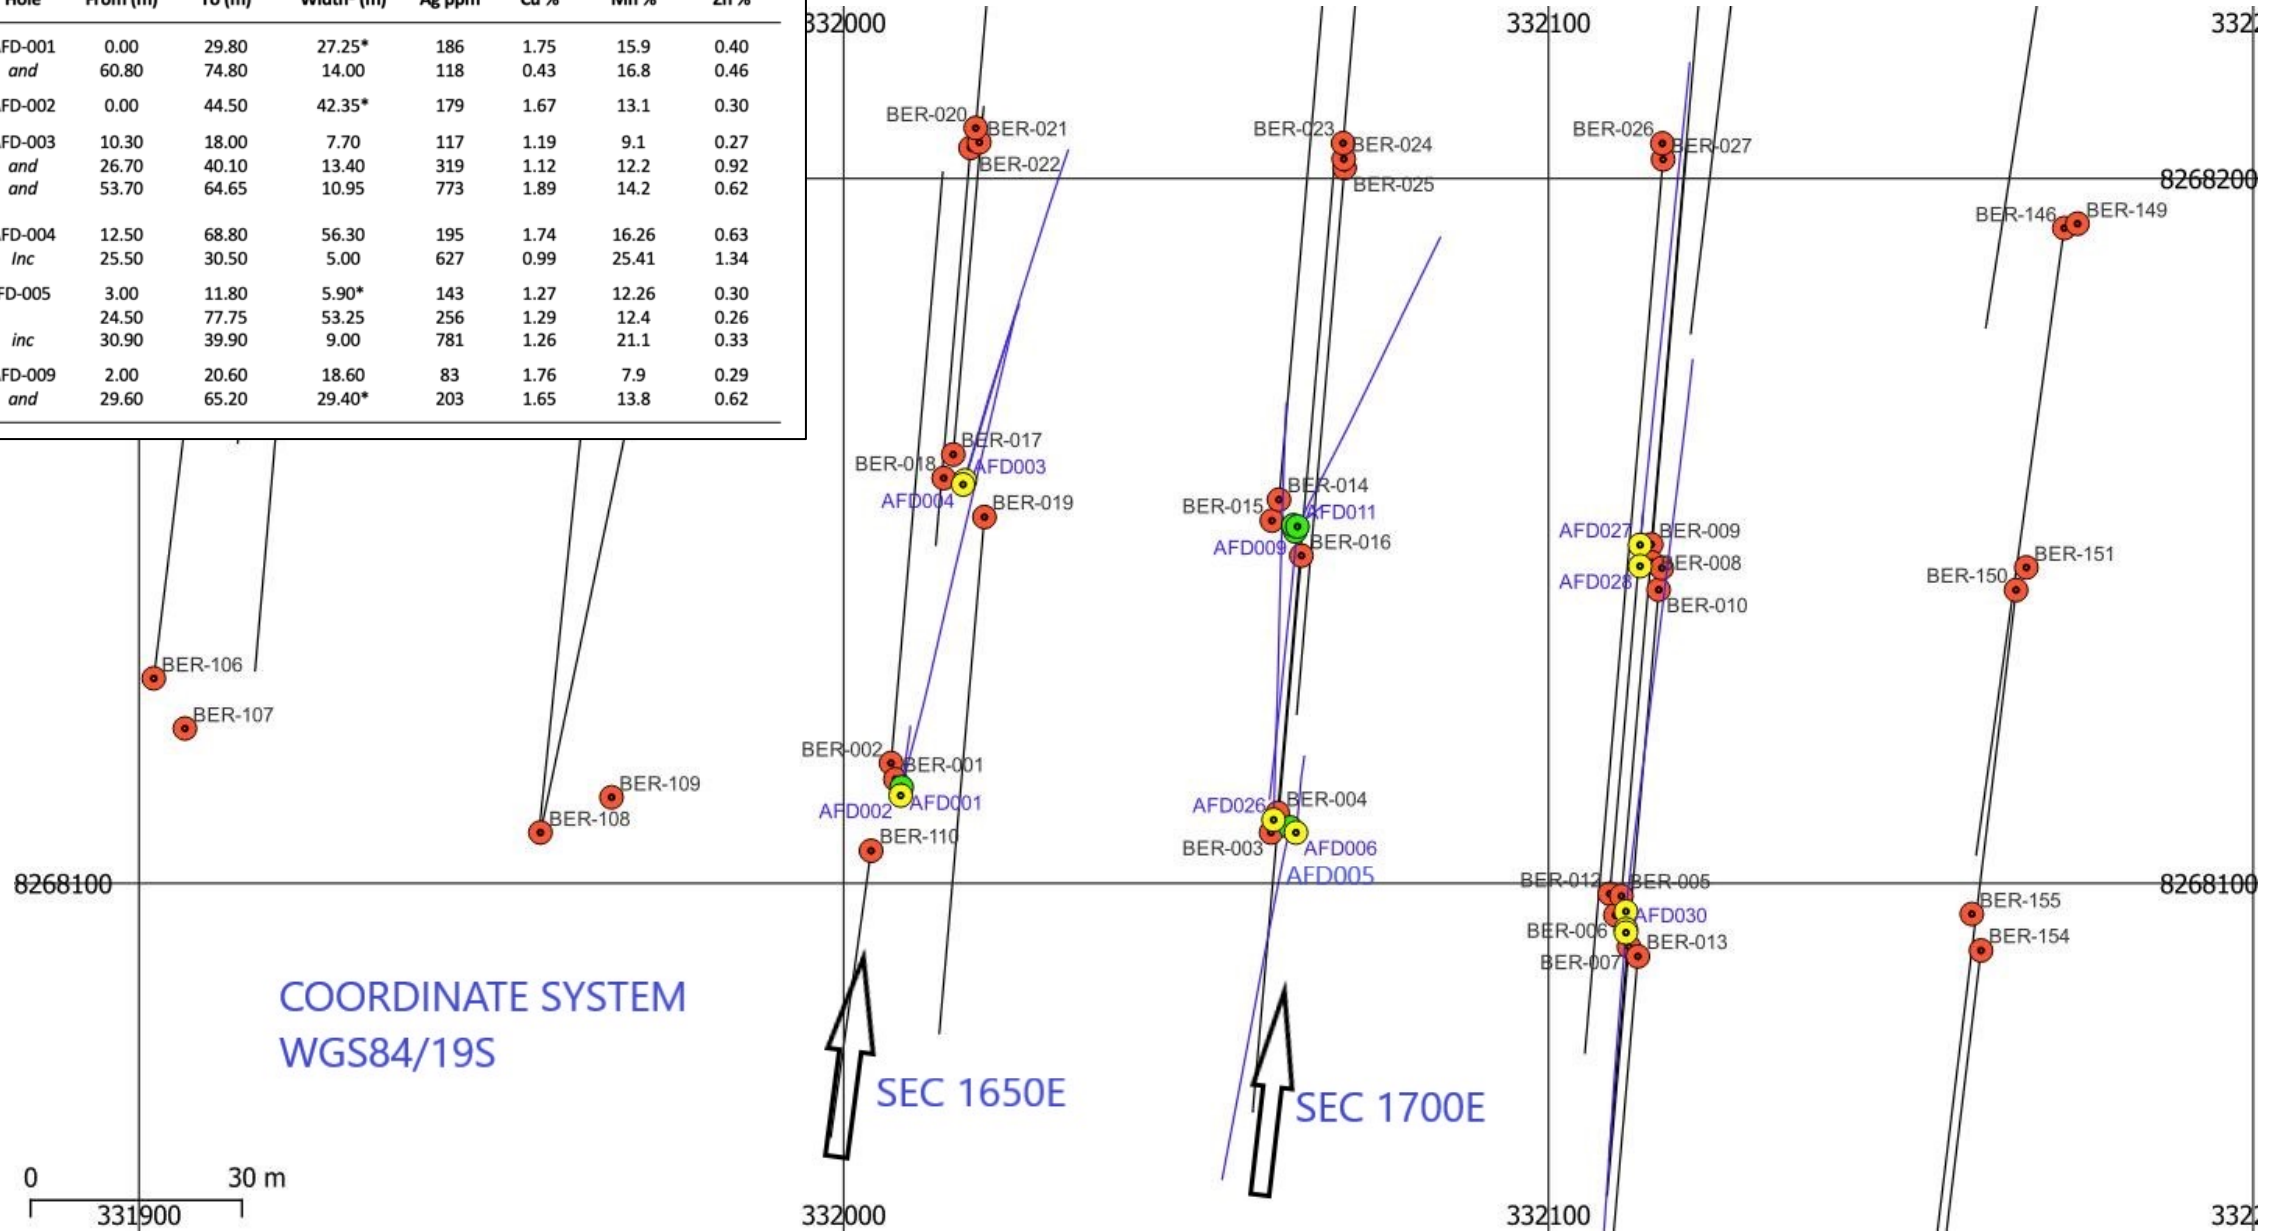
| Hole | From (m) | To (m) | Width (m) | Ag ppm | Cu % | Mn % | Zn % |
|---|---|---|---|---|---|---|---|
| FD-001 | 0.00 | 29.80 | 27.25* | 186 | 1.75 | 15.9 | 0.40 |
| and | 60.80 | 74.80 | 14.00 | 118 | 0.43 | 16.8 | 0.46 |
| FD-002 | 0.00 | 44.50 | 42.35* | 179 | 1.67 | 13.1 | 0.30 |
| FD-003 | 10.30 | 18.00 | 7.70 | 117 | 1.19 | 9.1 | 0.27 |
| and | 26.70 | 40.10 | 13.40 | 319 | 1.12 | 12.2 | 0.92 |
| and | 53.70 | 64.65 | 10.95 | 773 | 1.89 | 14.2 | 0.62 |
| FD-004 | 12.50 | 68.80 | 56.30 | 195 | 1.74 | 16.26 | 0.63 |
| Inc | 25.50 | 30.50 | 5.00 | 627 | 0.99 | 25.41 | 1.34 |
| FD-005 | 3.00 | 11.80 | 5.90* | 143 | 1.27 | 12.26 | 0.30 |
| | 24.50 | 77.75 | 53.25 | 256 | 1.29 | 12.4 | 0.26 |
| inc | 30.90 | 39.90 | 9.00 | 781 | 1.26 | 21.1 | 0.33 |
| FD-009 | 2.00 | 20.60 | 18.60 | 83 | 1.76 | 7.9 | 0.29 |
| and | 29.60 | 65.20 | 29.40* | 203 | 1.65 | 13.8 | 0.62 |

332000 332100 332
8268200
BER-020 BER-021 BER-022 BER-023 BER-024 BER-025 BER-026 BER-027 BER-146 BER-149
BER-017 BER-018 AFD003 AFD004 BER-019 BER-014 BER-015 AFD011 AFD009 BER-016 AFD027 BER-009 BER-008 AFD028 BER-010 BER-151 BER-150
BER-106 BER-107 BER-109 BER-108 BER-002 BER-001 AFD002 AFD001 BER-110 AFD026 BER-004 BER-003 AFD006 AFD005
8268100 8268100
BER-012 BER-005 AFD030 BER-006 BER-013 BER-007 BER-155 BER-154
COORDINATE SYSTEM
WGS84/19S
SEC 1650E
SEC 1700E
0 30 m
331900 332000 332100 332